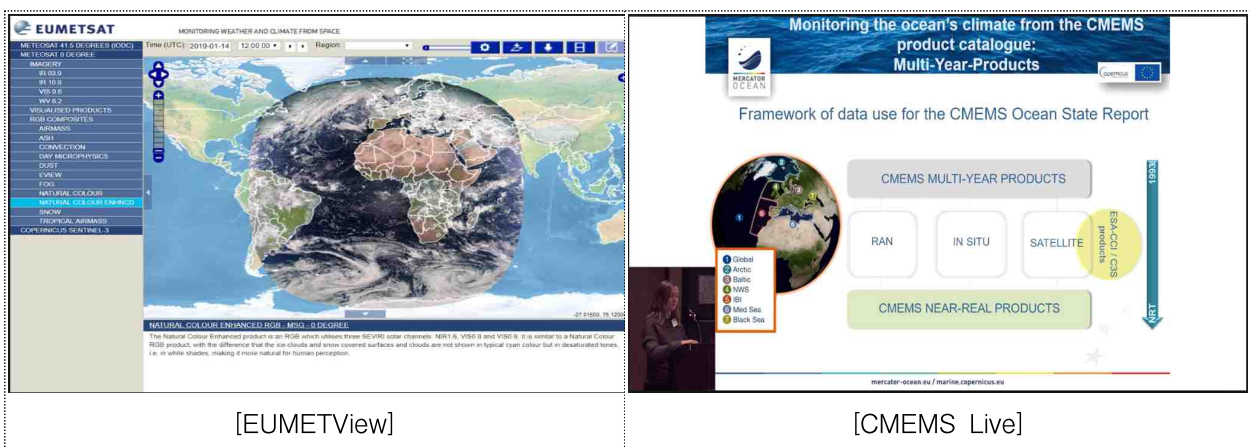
EUMETSAT

MONITORING WEATHER AND CLIMATE FROM SPACE

METEOSAT 41.5 DEGREES (IODC)
METEOSAT 0 DEGREE
IMAGERY
IR 03.9
IR 10.8
VIS 0.6
WV 6.2
VISUALISED PRODUCTS
RGB COMPOSITES
AIRMASS
ASH
CONVECTION
DAY MICROPHYSICS
DUST
EVIEW
FOG
NATURAL COLOUR
NATURAL COLOUR ENHNCD
SNOW
TROPICAL AIRMASS
COPERNICUS SENTINEL-3

Time (UTC): 2019-01-14 12:00:00 Region:

NATURAL COLOUR ENHANCED RGB - MSG - 0 DEGREE

The Natural Colour Enhanced product is an RGB which utilises three SEVIRI solar channels: NIR1.6, VIS0.8 and VIS0.6. It is similar to a Natural Colour RGB product, with the difference that the ice-clouds and snow covered surfaces and clouds are not shown in typical cyan colour but in desaturated tones, i.e. in white shades, making it more natural for human perception.

Monitoring the ocean's climate from the CMEMS product catalogue: Multi-Year-Products

MERCATOR OCEAN

copernicus

Framework of data use for the CMEMS Ocean State Report

CMEMS MULTI-YEAR PRODUCTS

RAN

IN SITU

SATELLITE

ESA-CCI / C3S products

CMEMS NEAR-REAL PRODUCTS

1993

NRT

1 Global
2 Arctic
3 Baltic
4 NWS
5 IBI
6 Med Sea
7 Black Sea

mercater-ocean.eu / marine.copernicus.eu

[EUMETView]

[CMEMS Live]